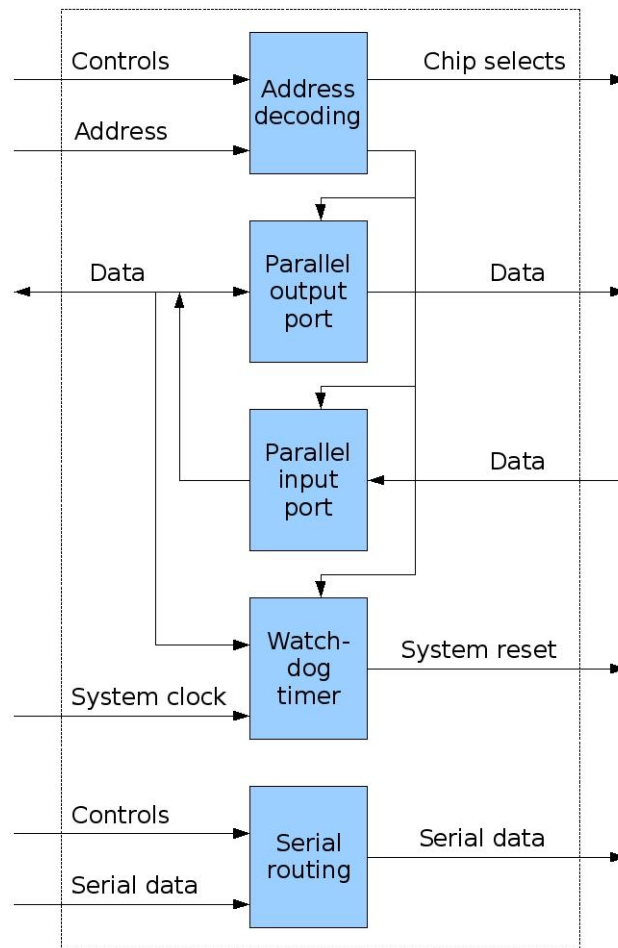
Controls

Address

Address decoding

Chip selects

Data

Parallel output port

Data

Parallel input port

Data

Watch-dog timer

System reset

System clock

Controls

Serial data

Serial routing

Serial data